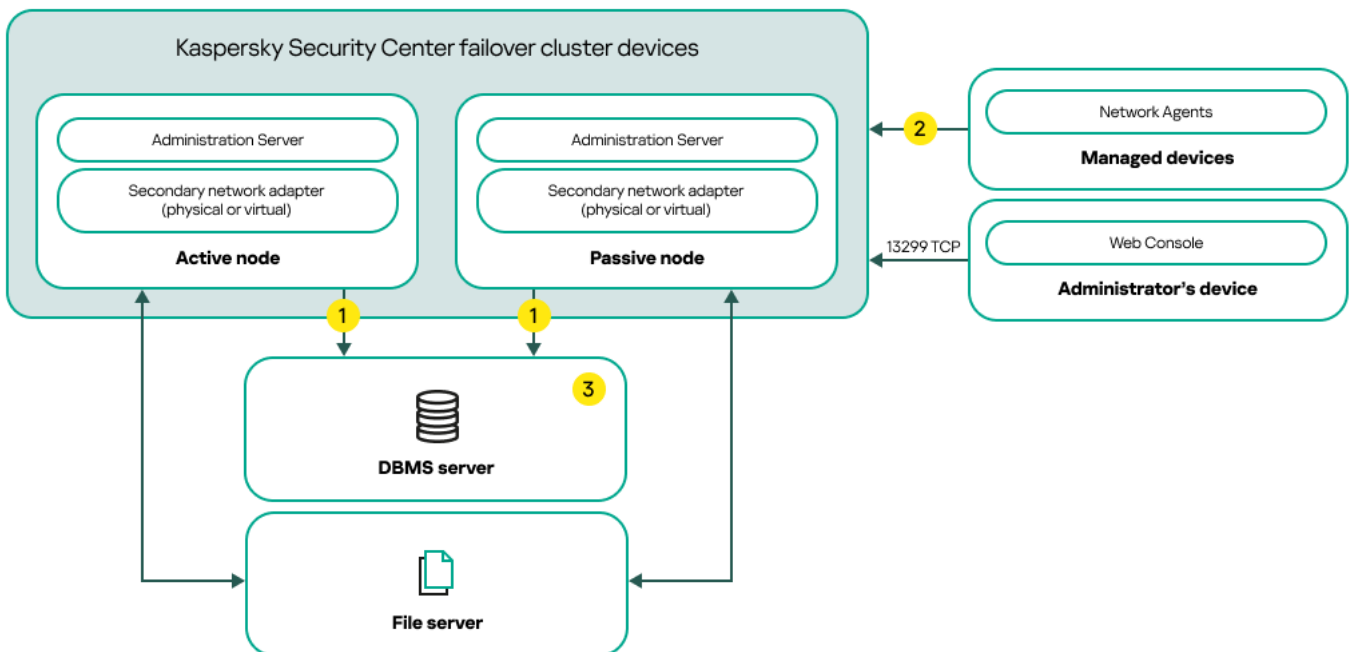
Kaspersky Security Center failover cluster devices

Administration Server

Secondary network adapter (physical or virtual)

Active node

Administration Server

Secondary network adapter (physical or virtual)

Passive node

2

Network Agents

Managed devices

13299 TCP

Web Console

Administrator's device

1

1

3

DBMS server

File server